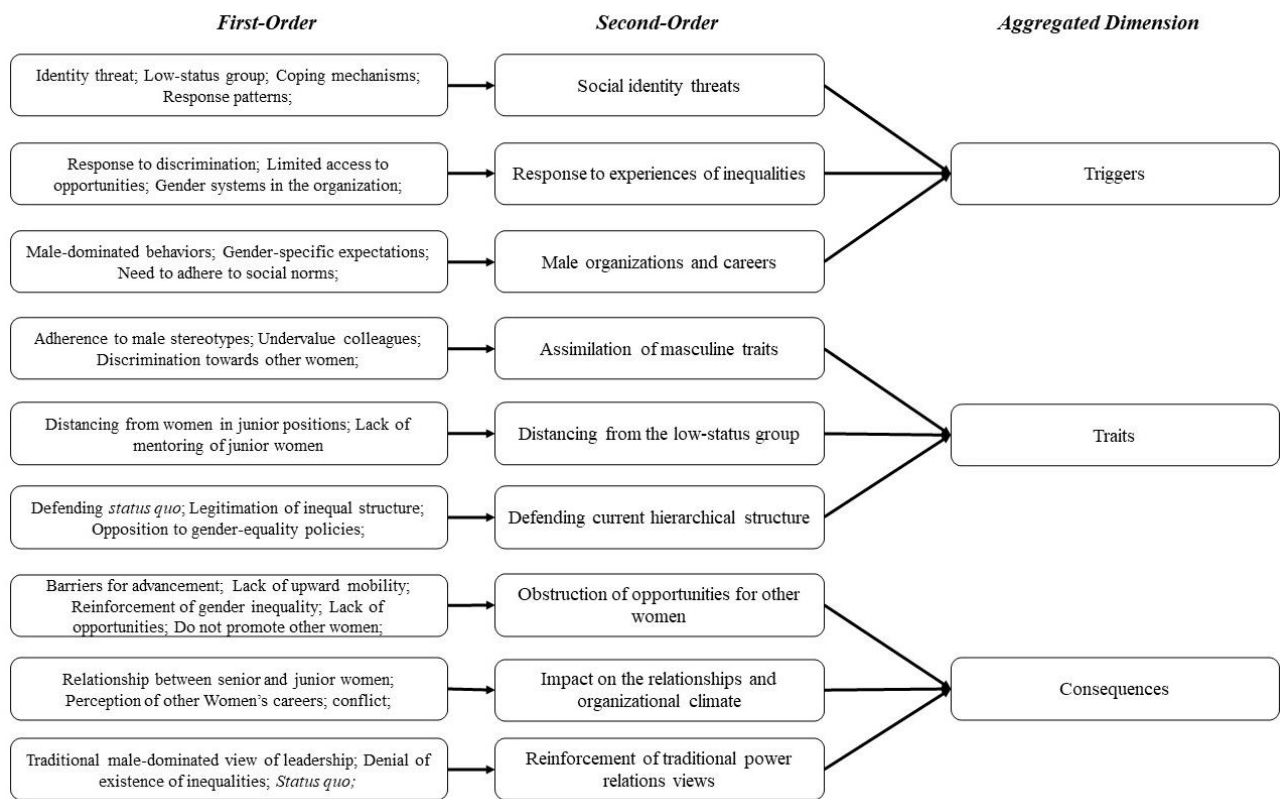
First-Order

Second-Order

Aggregated Dimension

Identity threat; Low-status group; Coping mechanisms; Response patterns;

Social identity threats

Response to discrimination; Limited access to opportunities; Gender systems in the organization;

Response to experiences of inequalities

Triggers

Male-dominated behaviors; Gender-specific expectations; Need to adhere to social norms;

Male organizations and careers

Adherence to male stereotypes; Undervalue colleagues; Discrimination towards other women;

Assimilation of masculine traits

Distancing from women in junior positions; Lack of mentoring of junior women

Distancing from the low-status group

Traits

Defending status quo; Legitimation of inequal structure; Opposition to gender-equality policies;

Defending current hierarchical structure

Barriers for advancement; Lack of upward mobility; Reinforcement of gender inequality; Lack of opportunities; Do not promote other women;

Obstruction of opportunities for other women

Relationship between senior and junior women; Perception of other Women's careers; conflict;

Impact on the relationships and organizational climate

Consequences

Traditional male-dominated view of leadership; Denial of existence of inequalities; Status quo;

Reinforcement of traditional power relations views